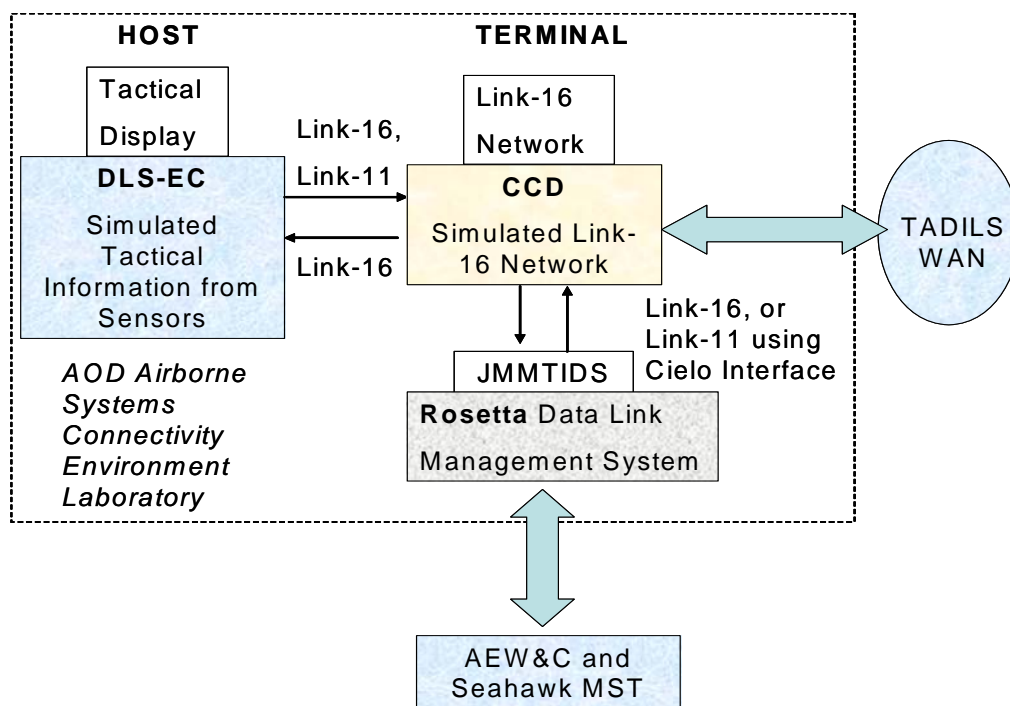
HOST

TERMINAL

Tactical Display

Link-16, Link-11

Link-16 Network

DLS-EC

Simulated Tactical Information from Sensors

Link-16

CCD

Simulated Link-16 Network

TADILS WAN

Link-16, or Link-11 using Cielo Interface

JMMTIDS

Rosetta Data Link Management System

*AOD Airborne Systems Connectivity Environment Laboratory*

AEW&C and Seahawk MST